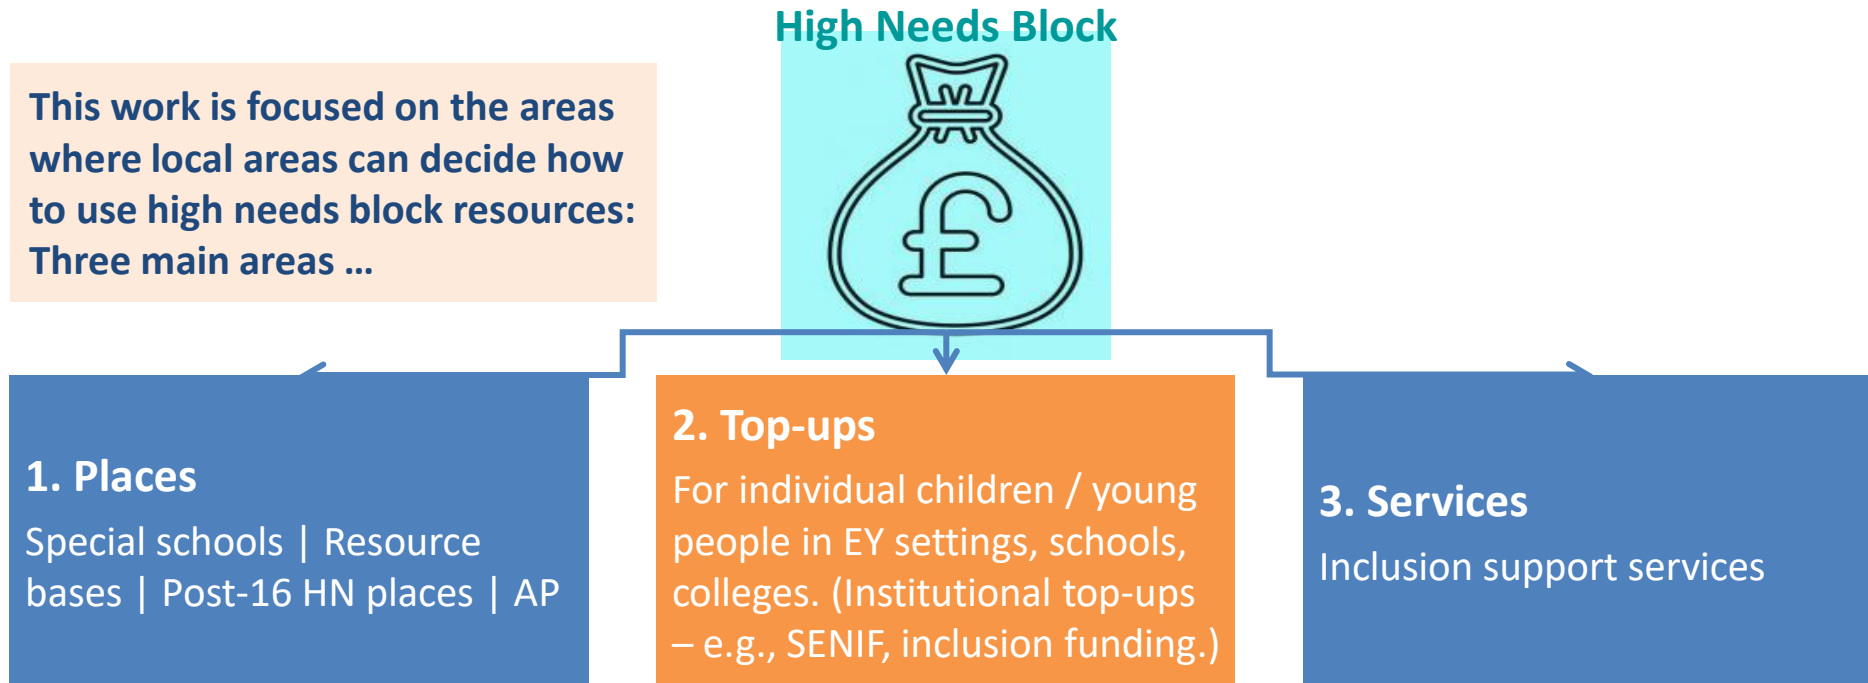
High Needs Block

This work is focused on the areas where local areas can decide how to use high needs block resources: Three main areas …

1. Places

Special schools | Resource bases | Post-16 HN places | AP

2. Top-ups

For individual children / young people in EY settings, schools, colleges. (Institutional top-ups – e.g., SENIF, inclusion funding.)

3. Services

Inclusion support services